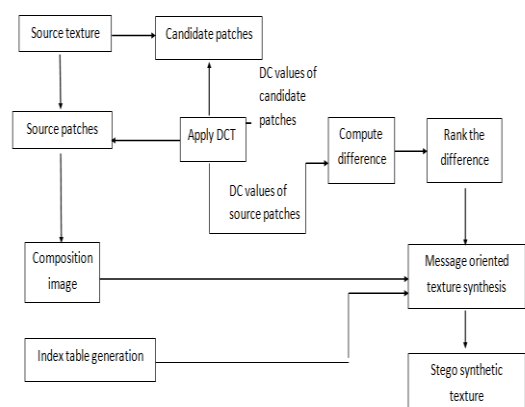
Source texture

Candidate patches

DC values of candidate patches

Source patches

Apply DCT

Compute difference

Rank the difference

DC values of source patches

Composition image

Message oriented texture synthesis

Index table generation

Stego synthetic texture